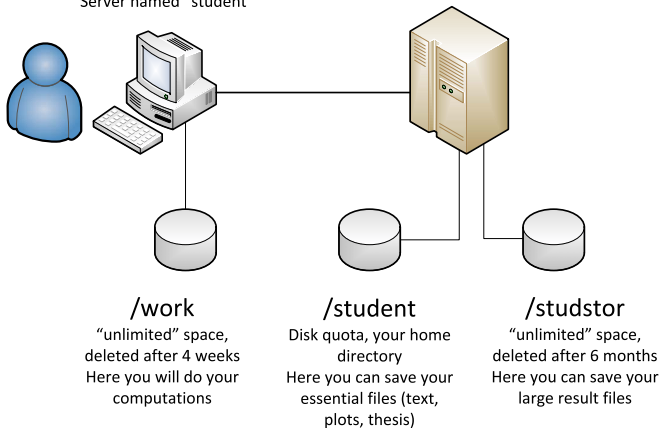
Server named "student"

/work
"unlimited" space, deleted after 4 weeks
Here you will do your computations

/student
Disk quota, your home directory
Here you can save your essential files (text, plots, thesis)

/studstor
"unlimited" space, deleted after 6 months
Here you can save your large result files